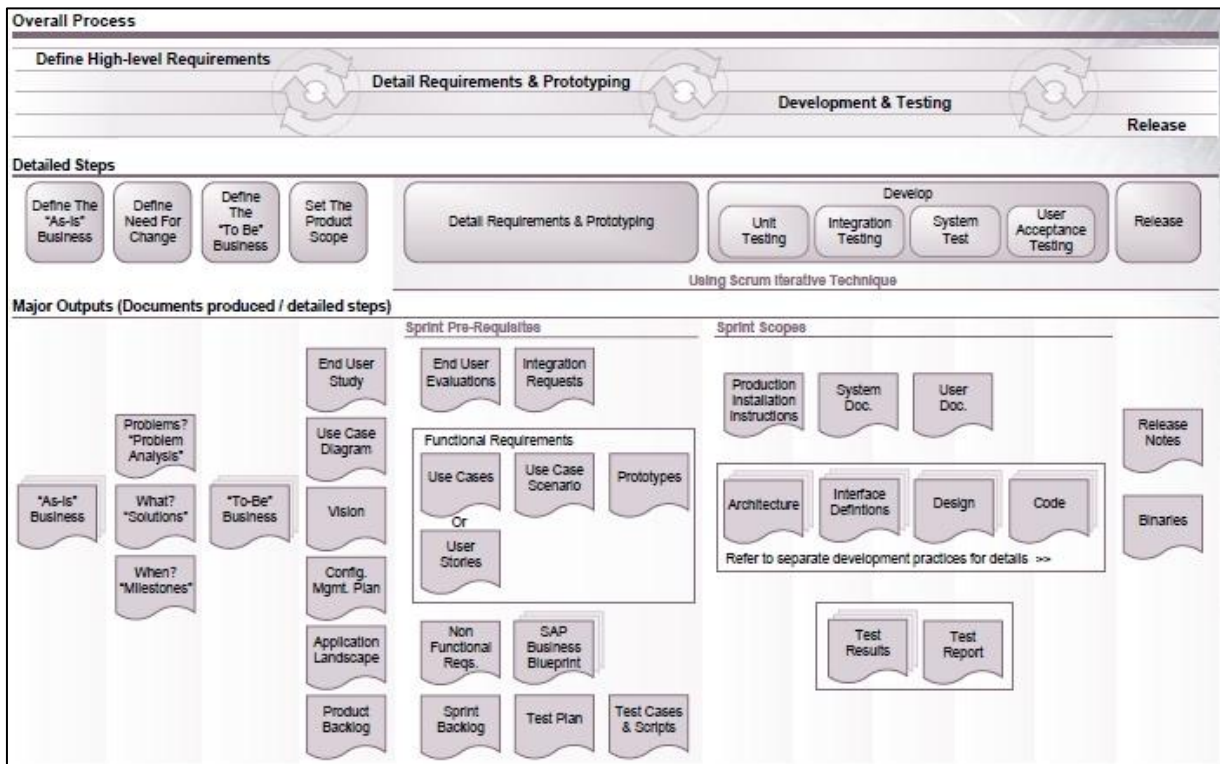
Overall Process

Define High-level Requirements

Detail Requirements & Prototyping

Development & Testing

Release

Detailed Steps

Define The "As-is" Business

Define Need For Change

Define The "To Be" Business

Set The Product Scope

Detail Requirements & Prototyping

Develop

Unit Testing

Integration Testing

System Test

User Acceptance Testing

Release

Using Scrum Iterative Technique

Major Outputs (Documents produced / detailed steps)

"As-is" Business

Problems? "Problem Analysis"

What? "Solutions"

When? "Milestones"

"To-Be" Business

End User Study

Use Case Diagram

Vision

Config. Mgmt. Plan

Application Landscape

Product Backlog

Sprint Pre-Requisites

End User Evaluations

Integration Requests

Functional Requirements

Use Cases

Or

User Stories

Use Case Scenario

Prototypes

Non Functional Reqs.

SAP Business Blueprint

Sprint Backlog

Test Plan

Test Cases & Scripts

Sprint Scopes

Production Installation Instructions

System Doc.

User Doc.

Architecture

Interface Defintions

Design

Code

Refer to separate development practices for details >>

Test Results

Test Report

Release Notes

Binaries